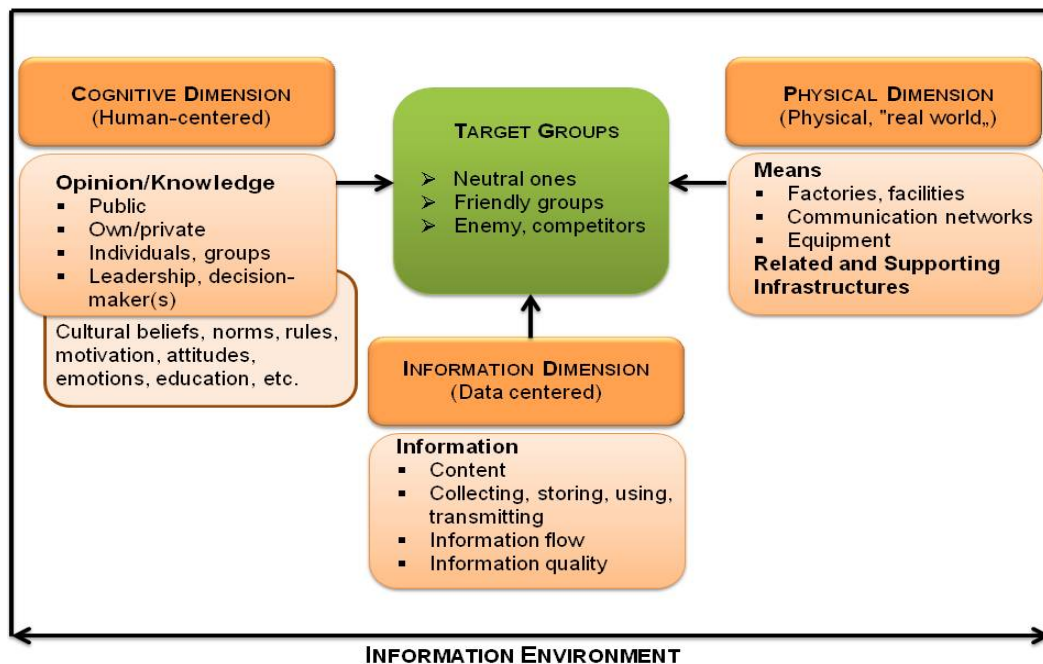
COGNITIVE DIMENSION
(Human-centered)

Opinion/Knowledge
▪ Public
▪ Own/private
▪ Individuals, groups
▪ Leadership, decision-maker(s)

Cultural beliefs, norms, rules, motivation, attitudes, emotions, education, etc.

TARGET GROUPS
➢ Neutral ones
➢ Friendly groups
➢ Enemy, competitors

PHYSICAL DIMENSION
(Physical, "real world„)

Means
▪ Factories, facilities
▪ Communication networks
▪ Equipment
Related and Supporting Infrastructures

INFORMATION DIMENSION
(Data centered)

Information
▪ Content
▪ Collecting, storing, using, transmitting
▪ Information flow
▪ Information quality

INFORMATION ENVIRONMENT